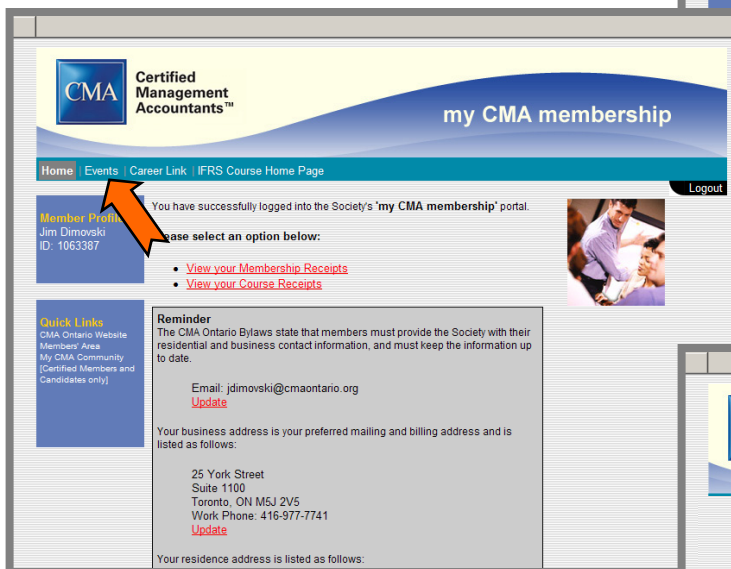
CMA

Certified Management Accountants™

my CMA membership

Home | Events | Career Link | IFRS Course Home Page

Logout

Member Profil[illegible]
Jim Dimovski
ID: 1063387

You have successfully logged into the Society's 'my CMA membership' portal.

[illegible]ease select an option below:

- View your Membership Receipts
- View your Course Receipts

Quick Links
CMA Ontario Website
Members' Area
My CMA Community
[Certified Members and Candidates only]

Reminder
The CMA Ontario Bylaws state that members must provide the Society with their residential and business contact information, and must keep the information up to date.

Email: jdimovski@cmaontario.org
Update

Your business address is your preferred mailing and billing address and is listed as follows:

25 York Street
Suite 1100
Toronto, ON M5J 2V5
Work Phone: 416-977-7741
Update

Your residence address is listed as follows: